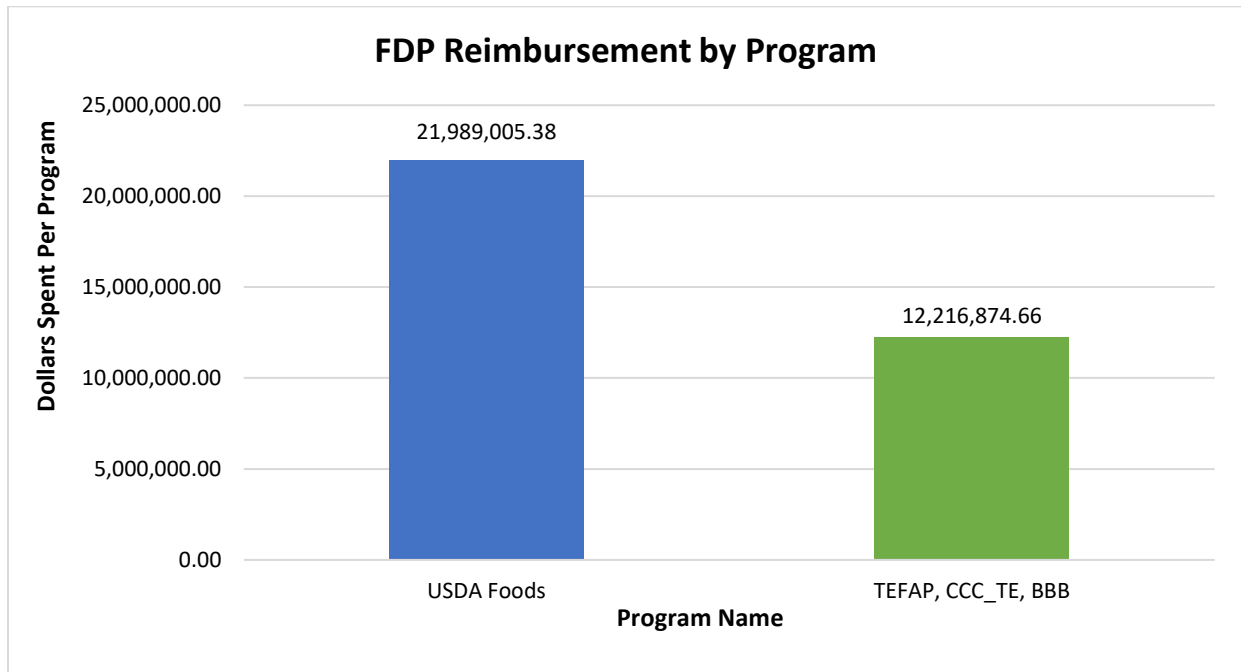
FDP Reimbursement by Program

Dollars Spent Per Program

25,000,000.00
20,000,000.00
15,000,000.00
10,000,000.00
5,000,000.00
0.00

21,989,005.38
12,216,874.66

USDA Foods
TEFAP, CCC_TE, BBB

Program Name